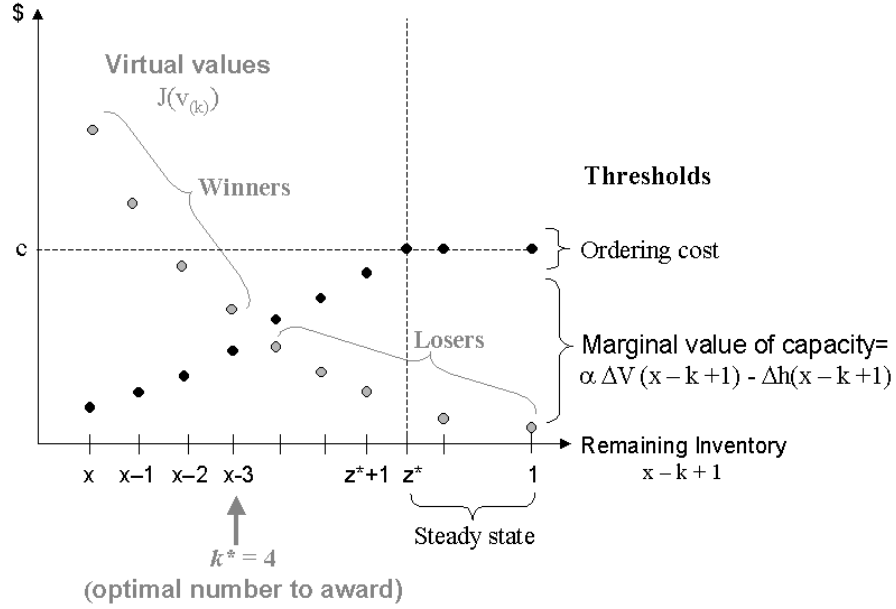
$

Virtual values
$J(v_{(k)})$

Winners

Thresholds

c

Ordering cost

Losers

Marginal value of capacity=
$\alpha \Delta V(x-k+1) - \Delta h(x-k+1)$

x x–1 x–2 x-3 z*+1 z* 1

Remaining Inventory
$x-k+1$

Steady state

$k^* = 4$
(optimal number to award)